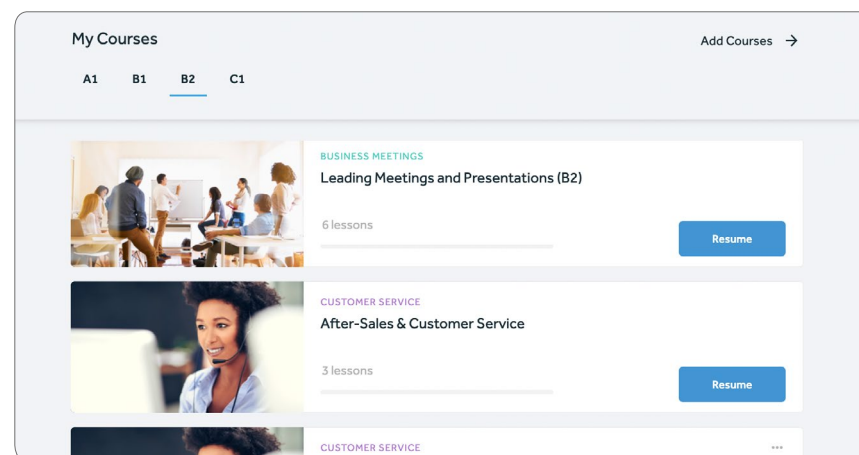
My Courses

Add Courses →

A1 B1 B2 C1

BUSINESS MEETINGS
Leading Meetings and Presentations (B2)

6 lessons

Resume

CUSTOMER SERVICE
After-Sales & Customer Service

3 lessons

Resume

CUSTOMER SERVICE

•••